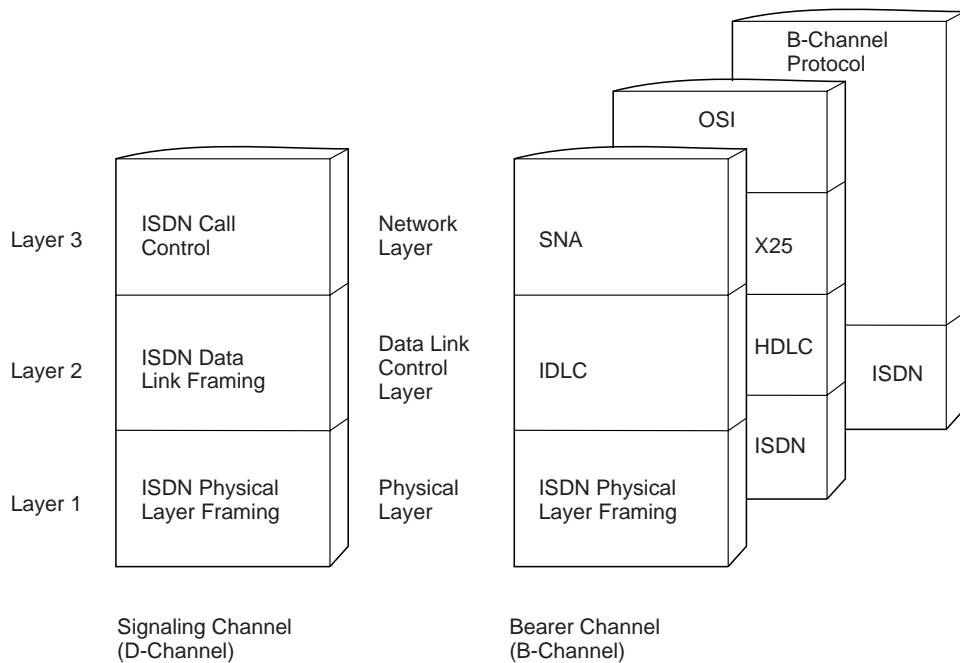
B-Channel Protocol

OSI

Layer 3

ISDN Call Control

Network Layer

SNA

X25

Layer 2

ISDN Data Link Framing

Data Link Control Layer

IDLC

HDLC

ISDN

ISDN

Layer 1

ISDN Physical Layer Framing

Physical Layer

ISDN Physical Layer Framing

Signaling Channel (D-Channel)

Bearer Channel (B-Channel)